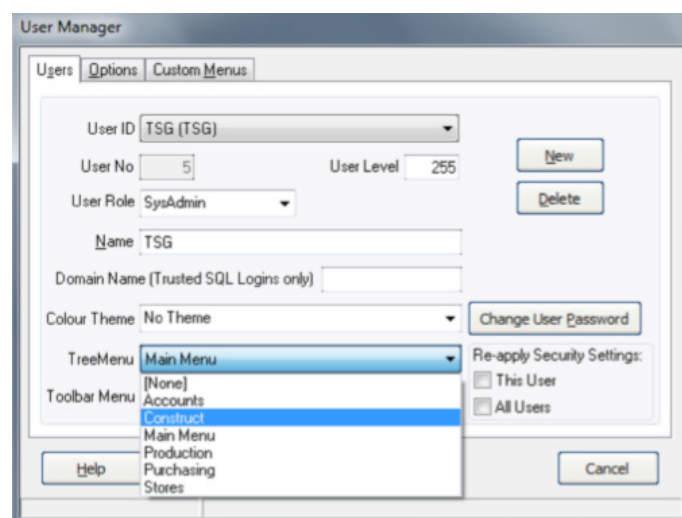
User Manager

Users | Options | Custom Menus

User ID TSG (TSG)

User No 5

User Level 255

New

Delete

User Role SysAdmin

Name TSG

Domain Name (Trusted SQL Logins only)

Colour Theme No Theme

Change User Password

TreeMenu Main Menu

Re-apply Security Settings:

This User

All Users

Toolbar Menu

[None]
Accounts
Construct
Main Menu
Production
Purchasing
Stores

Help

Cancel